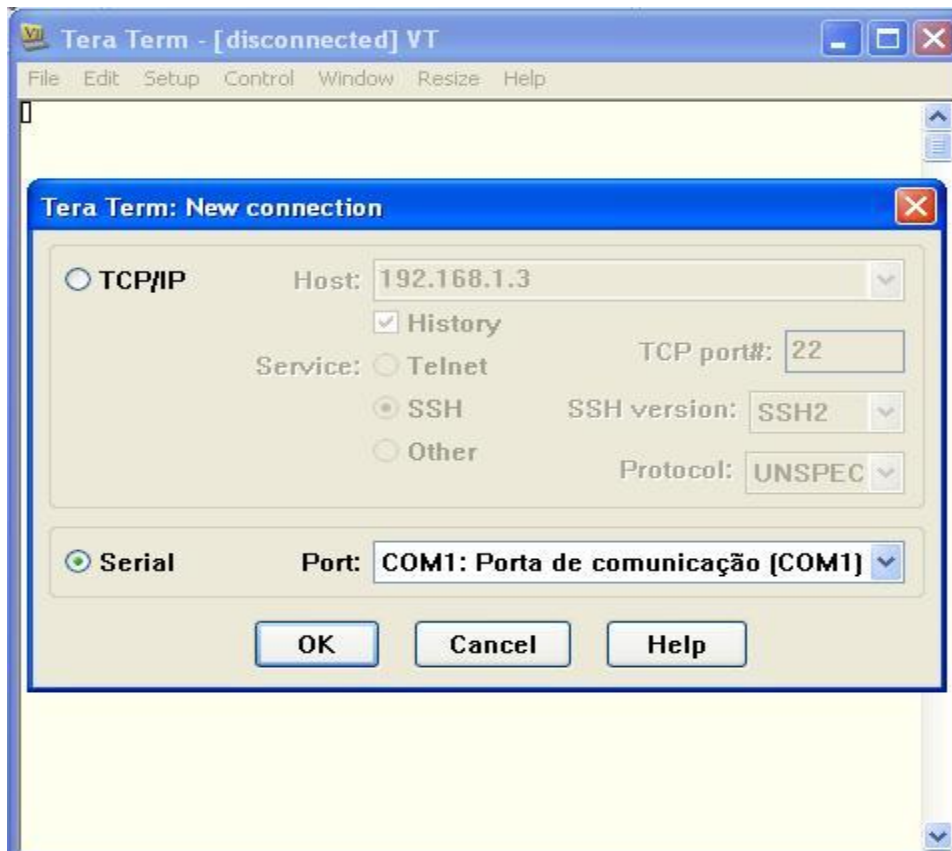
Tera Term - [disconnected] VT

File Edit Setup Control Window Resize Help

Tera Term: New connection

TCP/IP Host: 192.168.1.3

History

Service: Telnet

SSH

Other

TCP port#: 22

SSH version: SSH2

Protocol: UNSPEC

Serial Port: COM1: Porta de comunicação (COM1)

OK Cancel Help